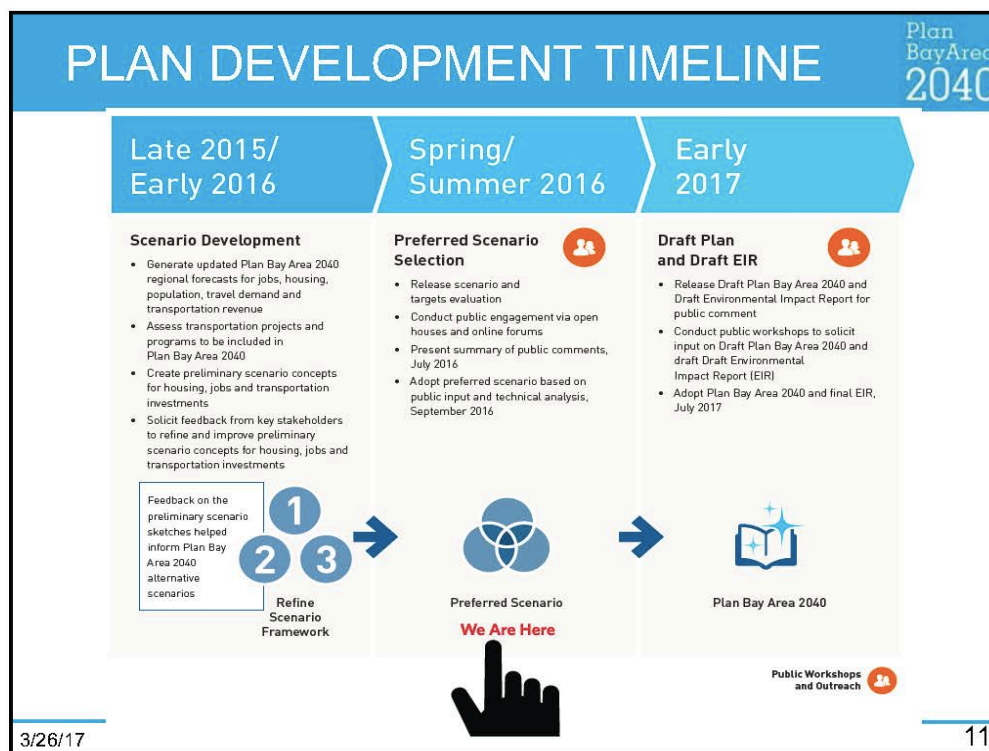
PLAN DEVELOPMENT TIMELINE

Plan BayArea 2040

Late 2015/ Early 2016

Scenario Development

- Generate updated Plan Bay Area 2040 regional forecasts for jobs, housing, population, travel demand and transportation revenue
- Assess transportation projects and programs to be included in Plan Bay Area 2040
- Create preliminary scenario concepts for housing, jobs and transportation investments
- Solicit feedback from key stakeholders to refine and improve preliminary scenario concepts for housing, jobs and transportation investments

Feedback on the preliminary scenario sketches helped inform Plan Bay Area 2040 alternative scenarios

1 2 3

Refine Scenario Framework

Spring/ Summer 2016

Preferred Scenario Selection

- Release scenario and targets evaluation
- Conduct public engagement via open houses and online forums
- Present summary of public comments, July 2016
- Adopt preferred scenario based on public input and technical analysis, September 2016

Preferred Scenario

We Are Here

Early 2017

Draft Plan and Draft EIR

- Release Draft Plan Bay Area 2040 and Draft Environmental Impact Report for public comment
- Conduct public workshops to solicit input on Draft Plan Bay Area 2040 and draft Draft Environmental Impact Report (EIR)
- Adopt Plan Bay Area 2040 and final EIR, July 2017

Plan Bay Area 2040

Public Workshops and Outreach

3/26/17

11